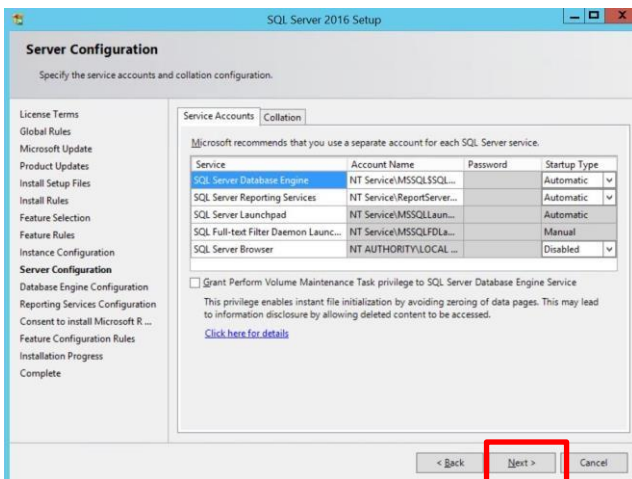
SQL Server 2016 Setup

Server Configuration

Specify the service accounts and collation configuration.

License Terms
Global Rules
Microsoft Update
Product Updates
Install Setup Files
Install Rules
Feature Selection
Feature Rules
Instance Configuration
Server Configuration
Database Engine Configuration
Reporting Services Configuration
Consent to install Microsoft R ...
Feature Configuration Rules
Installation Progress
Complete

Service Accounts | Collation

Microsoft recommends that you use a separate account for each SQL Server service.

| Service | Account Name | Password | Startup Type |
|---|---|---|---|
| SQL Server Database Engine | NT Service\MSSQL$SQL... | | Automatic |
| SQL Server Reporting Services | NT Service\ReportServer... | | Automatic |
| SQL Server Launchpad | NT Service\MSSQLLaun... | | Automatic |
| SQL Full-text Filter Daemon Launc... | NT Service\MSSQLFDLa... | | Manual |
| SQL Server Browser | NT AUTHORITY\LOCAL ... | | Disabled |

Grant Perform Volume Maintenance Task privilege to SQL Server Database Engine Service

This privilege enables instant file initialization by avoiding zeroing of data pages. This may lead to information disclosure by allowing deleted content to be accessed.

Click here for details

< Back   Next >   Cancel